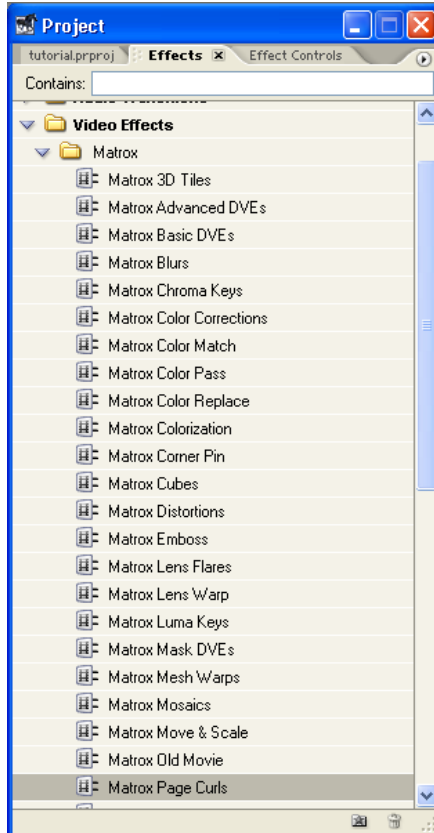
Project
tutorial.prproj
Effects
Effect Controls
Contains:
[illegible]
Video Effects
Matrox
Matrox 3D Tiles
Matrox Advanced DVEs
Matrox Basic DVEs
Matrox Blurs
Matrox Chroma Keys
Matrox Color Corrections
Matrox Color Match
Matrox Color Pass
Matrox Color Replace
Matrox Colorization
Matrox Corner Pin
Matrox Cubes
Matrox Distortions
Matrox Emboss
Matrox Lens Flares
Matrox Lens Warp
Matrox Luma Keys
Matrox Mask DVEs
Matrox Mesh Warps
Matrox Mosaics
Matrox Move & Scale
Matrox Old Movie
Matrox Page Curls